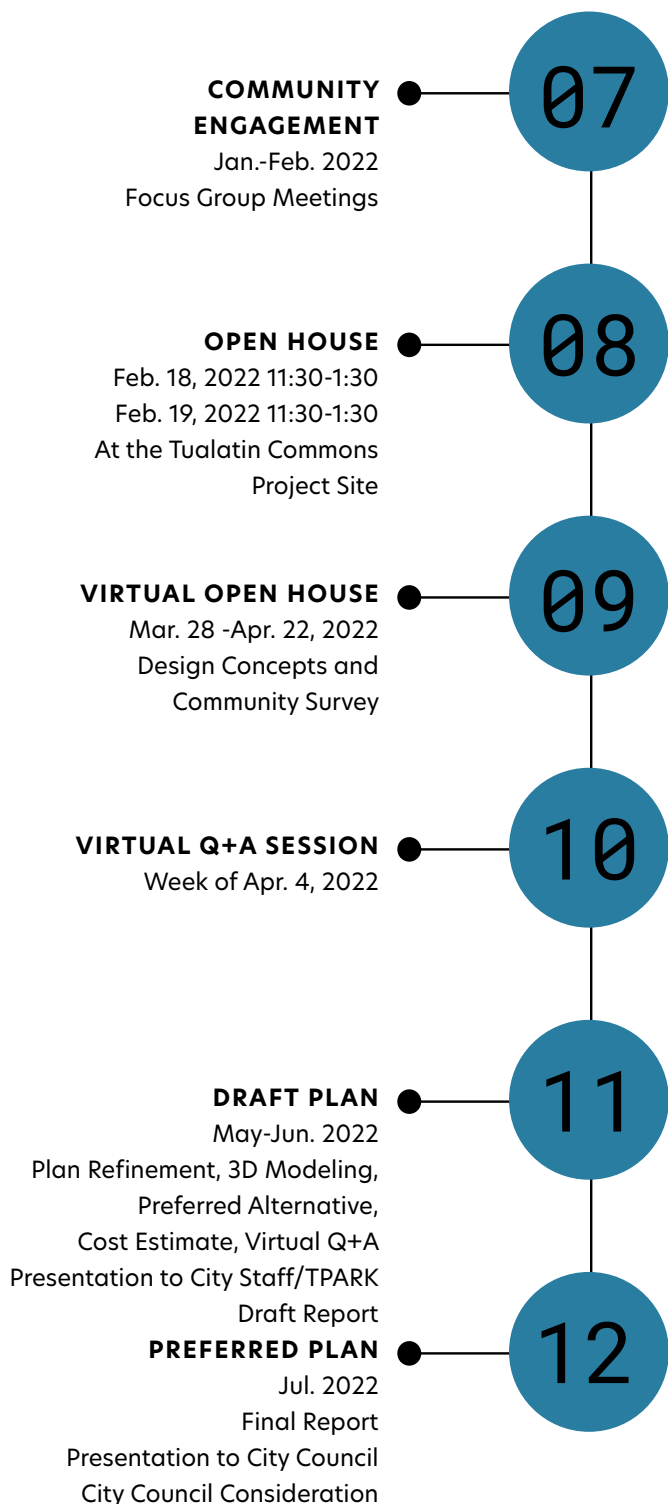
COMMUNITY ENGAGEMENT
Jan.-Feb. 2022
Focus Group Meetings

07

OPEN HOUSE
Feb. 18, 2022 11:30-1:30
Feb. 19, 2022 11:30-1:30
At the Tualatin Commons Project Site

08

VIRTUAL OPEN HOUSE
Mar. 28 -Apr. 22, 2022
Design Concepts and Community Survey

09

VIRTUAL Q+A SESSION
Week of Apr. 4, 2022

10

DRAFT PLAN
May-Jun. 2022
Plan Refinement, 3D Modeling, Preferred Alternative, Cost Estimate, Virtual Q+A
Presentation to City Staff/TPARK
Draft Report

11

PREFERRED PLAN
Jul. 2022
Final Report
Presentation to City Council
City Council Consideration

12